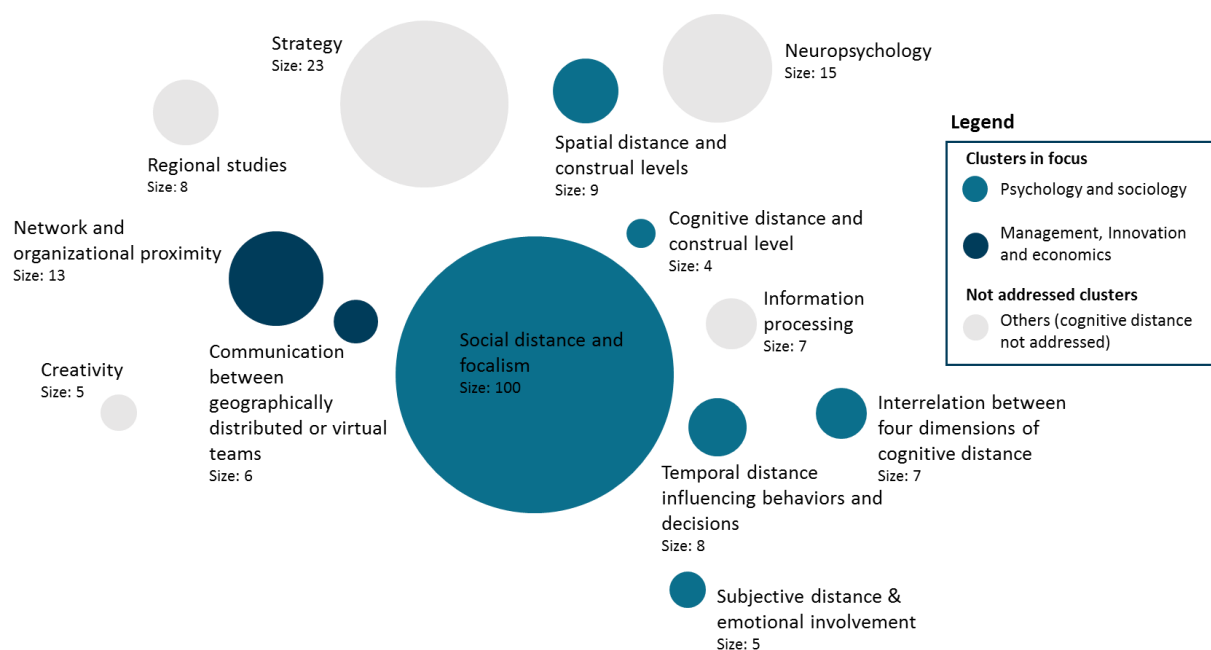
Strategy
Size: 23

Neuropsychology
Size: 15

Regional studies
Size: 8

Spatial distance and construal levels
Size: 9

Legend

Clusters in focus
Psychology and sociology
Management, Innovation and economics
Not addressed clusters
Others (cognitive distance not addressed)

Network and organizational proximity
Size: 13

Cognitive distance and construal level
Size: 4

Information processing
Size: 7

Social distance and focalism
Size: 100

Creativity
Size: 5

Communication between geographically distributed or virtual teams
Size: 6

Interrelation between four dimensions of cognitive distance
Size: 7

Temporal distance influencing behaviors and decisions
Size: 8

Subjective distance & emotional involvement
Size: 5